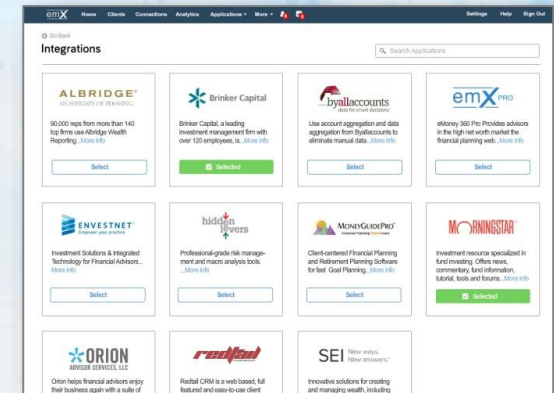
emX Home Clients Connections Analytics Applications ▾ More ▾ Settings Help Sign Out

Go Back

Integrations

Search Applications

ALBRIDGE® AN AFFILIATE OF PERSHING

90,000 reps from more than 140 top firms use Albridge Wealth Reporting...More info

Select

Brinker Capital

Brinker Capital, a leading investment management firm with over 120 employees, is...More info

Selected

byallaccounts data for smart decisions

Use account aggregation and data aggregation from Byallaccounts to eliminate manual data...More info

Select

emX PRO

eMoney 360 Pro Provides advisors in the high net worth market the financial planning web...More info

Select

ENVESTNET® Empower your practice

Investment Solutions & Integrated Technology for Financial Advisors...More info

Select

hidden levers

Professional-grade risk management and macro analysis tools ...More info

Select

MONEYGUIDEPRO®

Client-centered Financial Planning and Retirement Planning Software for fast Goal Planning...More info

Select

MORNINGSTAR®

Investment resource specialized in fund investing. Offers news, commentary, fund information, tutorial, tools and forums...More info

Selected

ORION ADVISOR SERVICES, LLC

Orion helps financial advisors enjoy their business again with a suite of

redtail

Redtail CRM is a web based, full featured and easy-to-use client

SEI New ways. New answers.®

Innovative solutions for creating and managing wealth. Including